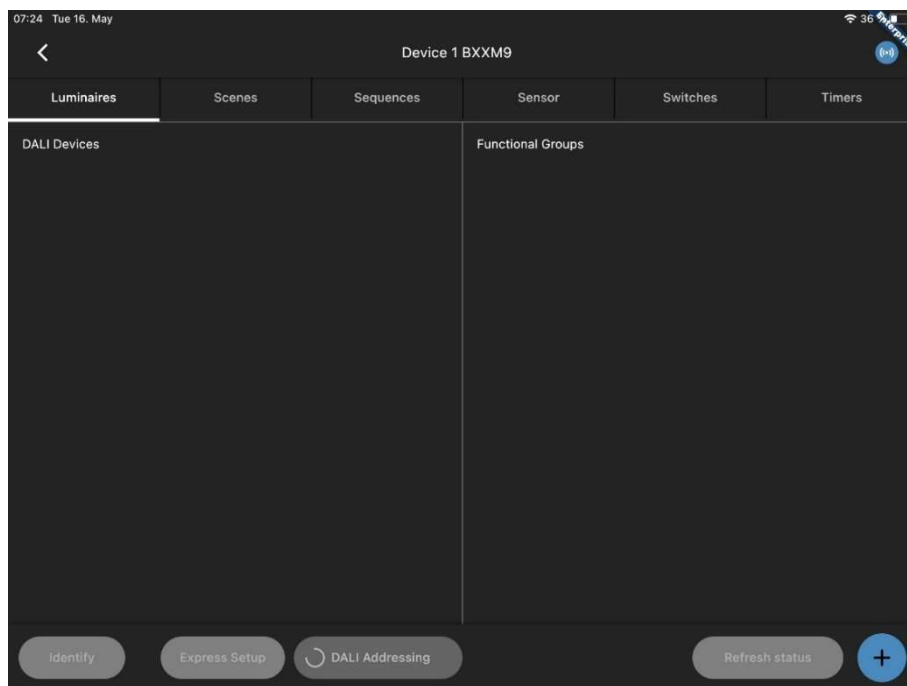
07:24 Tue 16. May

36

Enterpri

<

Device 1 BXXM9

Luminaires | Scenes | Sequences | Sensor | Switches | Timers

DALI Devices

Functional Groups

Identify

Express Setup

DALI Addressing

Refresh status

+